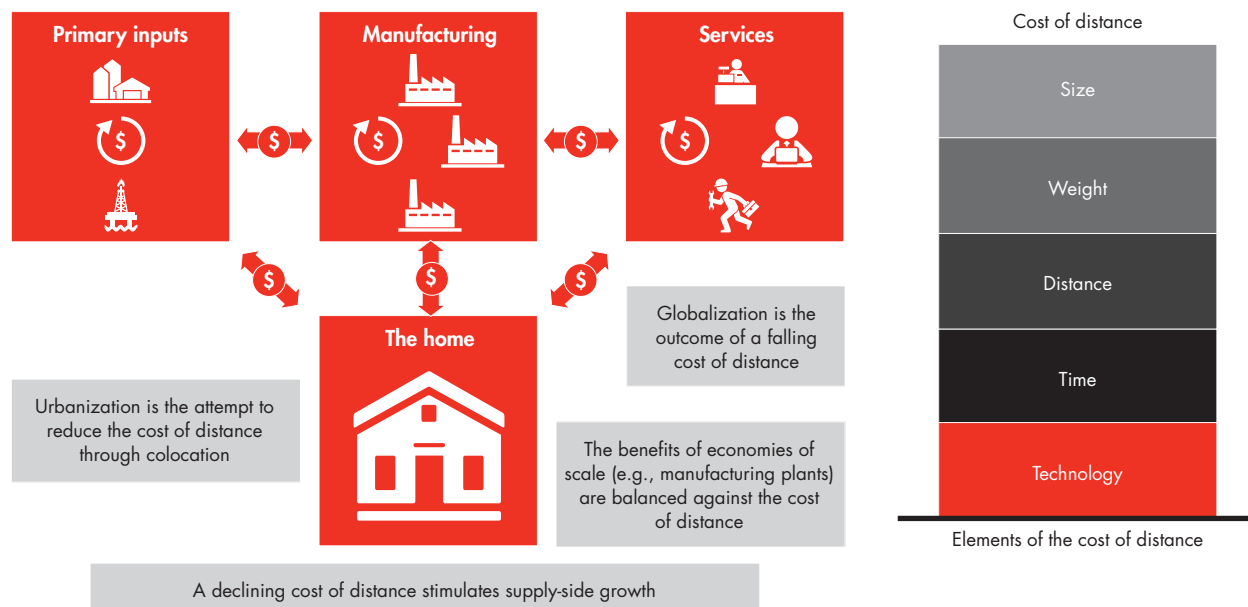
Primary inputs

Manufacturing

Services

$

$

$

$

$

$

$

$

The home

Globalization is the outcome of a falling cost of distance

Urbanization is the attempt to reduce the cost of distance through colocation

The benefits of economies of scale (e.g., manufacturing plants) are balanced against the cost of distance

A declining cost of distance stimulates supply-side growth

Cost of distance

Size

Weight

Distance

Time

Technology

Elements of the cost of distance